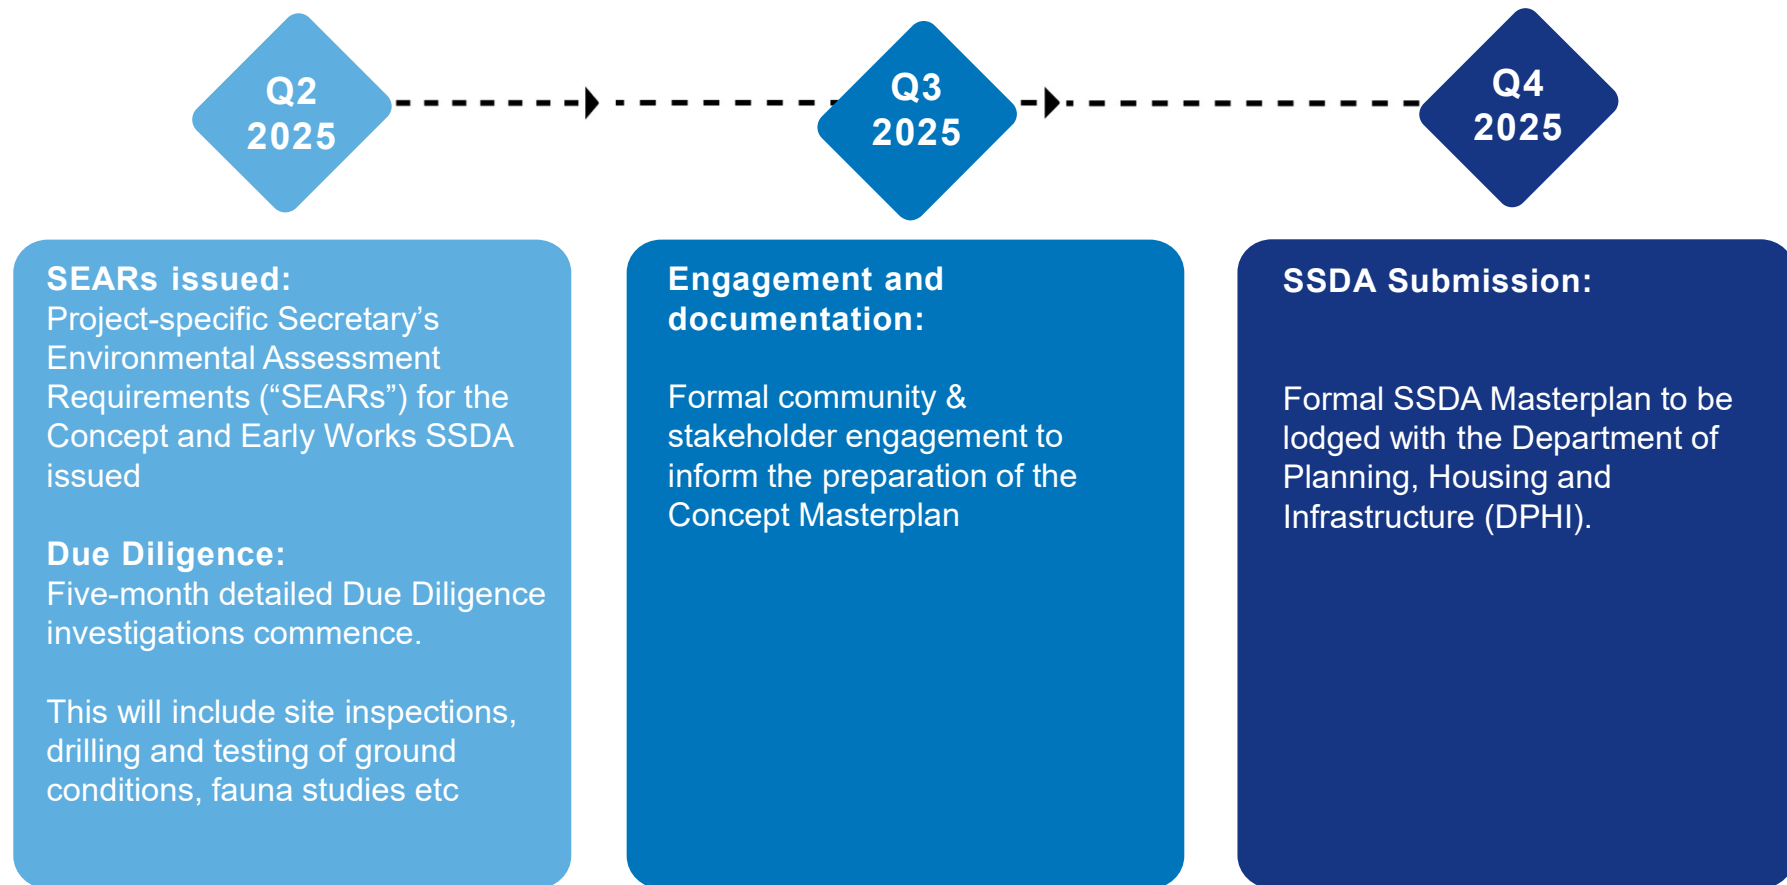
Q2 2025

Q3 2025

Q4 2025

SEARs issued:
Project-specific Secretary’s Environmental Assessment Requirements (“SEARs”) for the Concept and Early Works SSDA issued

Due Diligence:
Five-month detailed Due Diligence investigations commence.

This will include site inspections, drilling and testing of ground conditions, fauna studies etc

Engagement and documentation:

Formal community & stakeholder engagement to inform the preparation of the Concept Masterplan

SSDA Submission:

Formal SSDA Masterplan to be lodged with the Department of Planning, Housing and Infrastructure (DPHI).